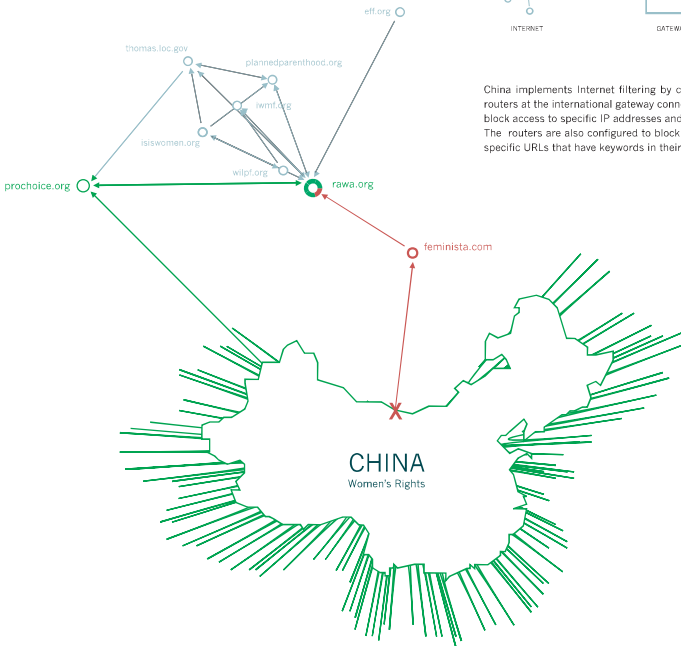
eff.org

INTERNET

GATEW

thomas.loc.gov

plannedparenthood.org

iwmf.org

isiswomen.org

wilpf.org

prochoice.org

rawa.org

feminista.com

China implements Internet filtering by c routers at the international gateway conn block access to specific IP addresses and The routers are also configured to block specific URLs that have keywords in their

CHINA
Women's Rights